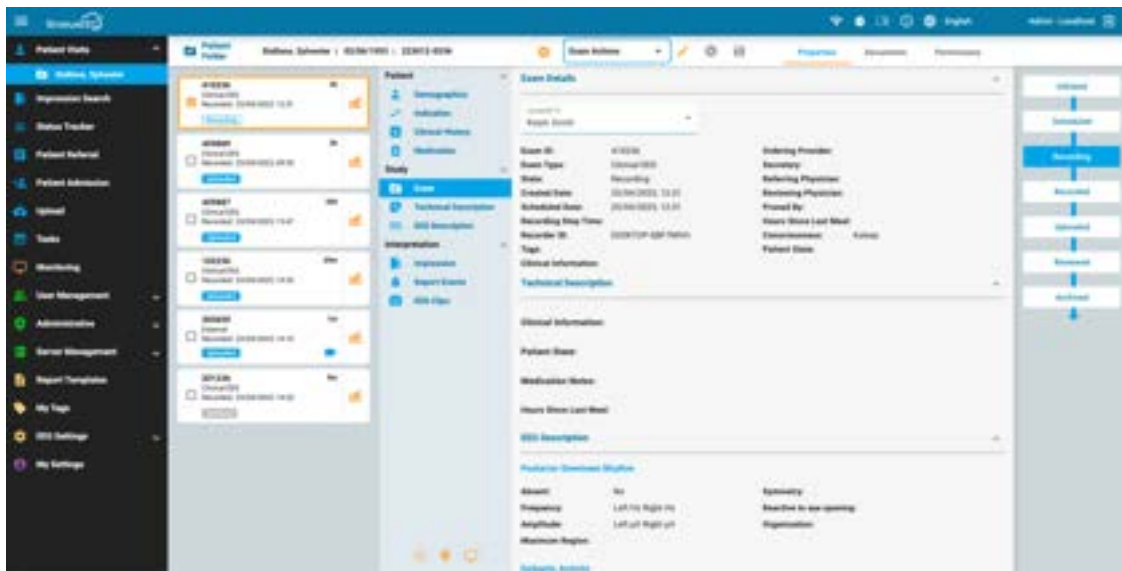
Patient Visits

Impression Search

Status Tracker

Patient Referral

Patient Admission

Upload

Tasks

Monitoring

User Management

Administrative

Server Management

Report Templates

My Tags

EEG Settings

My Settings

Patient Folder

Exam Actions

Properties

Patient

Demographics

Indication

Clinical History

Medication

Study

Exam

Technical Description

EEG Description

Interpretation

Impression

Report Events

EEG Clips

Exam Details

Exam ID:

Exam Type:

State: Recording

Created Date:

Scheduled Date:

Recording Stop Time:

Recorder ID:

Tags:

Clinical Information:

Ordering Provider:

Secretary:

Referring Physician:

Reviewing Physician:

Hours Since Last Meal:

Consciousness:

Patient State:

Technical Description

Clinical Information:

Patient State:

Medication Notes:

Hours Since Last Meal:

EEG Description

Posterior Dominant Rhythm

Absent: No

Frequency:

Amplitude:

Maximum Region:

Symmetry:

Reactive to eye opening:

Organization:

Uploaded

Scheduled

Recording

Recorded

Uploaded

Reviewed

Archived